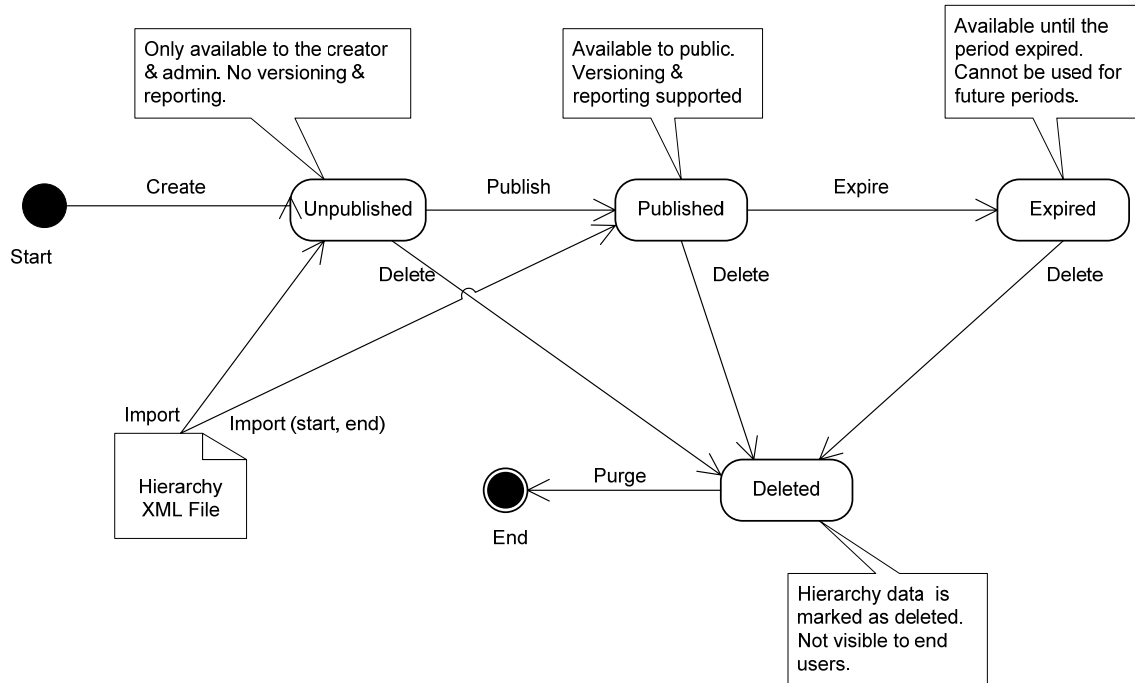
Only available to the creator & admin. No versioning & reporting.

Available to public. Versioning & reporting supported

Available until the period expired. Cannot be used for future periods.

Start

Create

Unpublished

Publish

Published

Expire

Expired

Delete

Delete

Delete

Import

Import (start, end)

Hierarchy XML File

Purge

End

Deleted

Hierarchy data is marked as deleted. Not visible to end users.